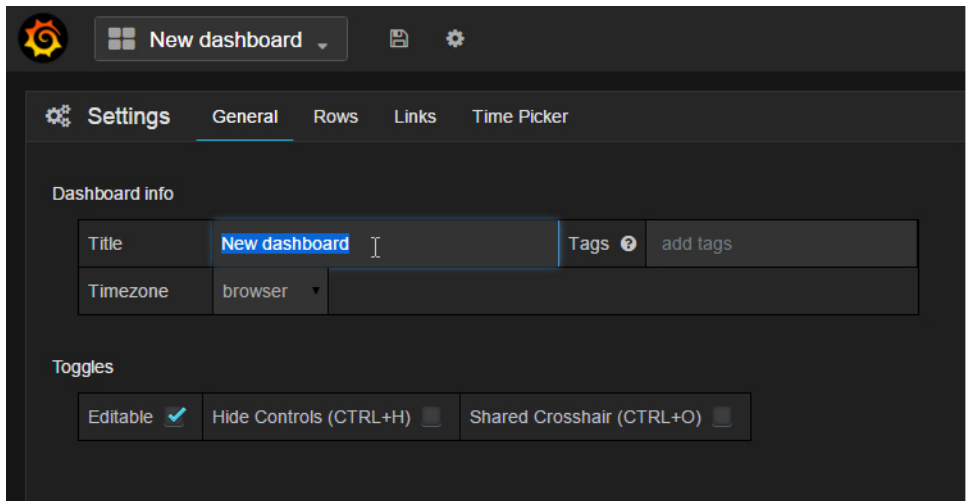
New dashboard

Settings General Rows Links Time Picker

Dashboard info

| Title | New dashboard | Tags | add tags |
|---|---|---|---|
| Timezone | browser | | |

Toggles

| Editable | Hide Controls (CTRL+H) | Shared Crosshair (CTRL+O) |
|---|---|---|